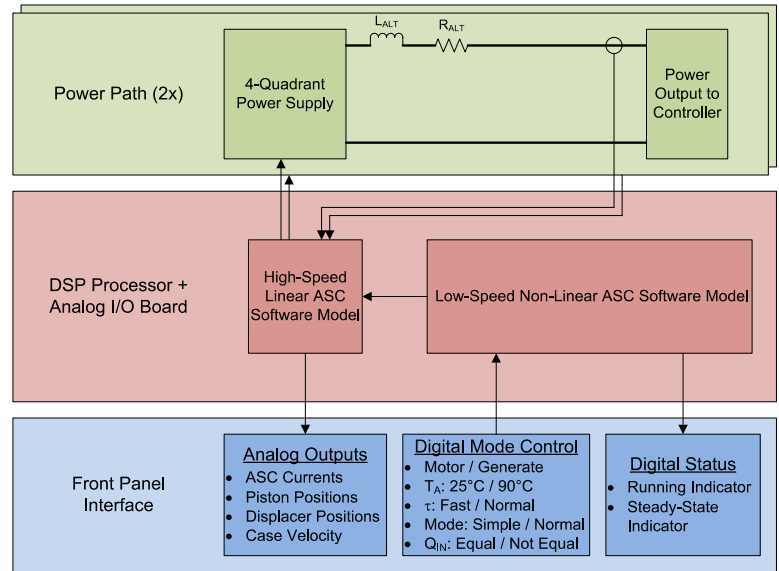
$L_{ALT}$

$R_{ALT}$

Power Path (2x)

4-Quadrant Power Supply

Power Output to Controller

DSP Processor + Analog I/O Board

High-Speed Linear ASC Software Model

Low-Speed Non-Linear ASC Software Model

Front Panel Interface

Analog Outputs
- ASC Currents
- Piston Positions
- Displacer Positions
- Case Velocity

Digital Mode Control
- Motor / Generate
- $T_A$: 25°C / 90°C
- $\tau$: Fast / Normal
- Mode: Simple / Normal
- $Q_{IN}$: Equal / Not Equal

Digital Status
- Running Indicator
- Steady-State Indicator